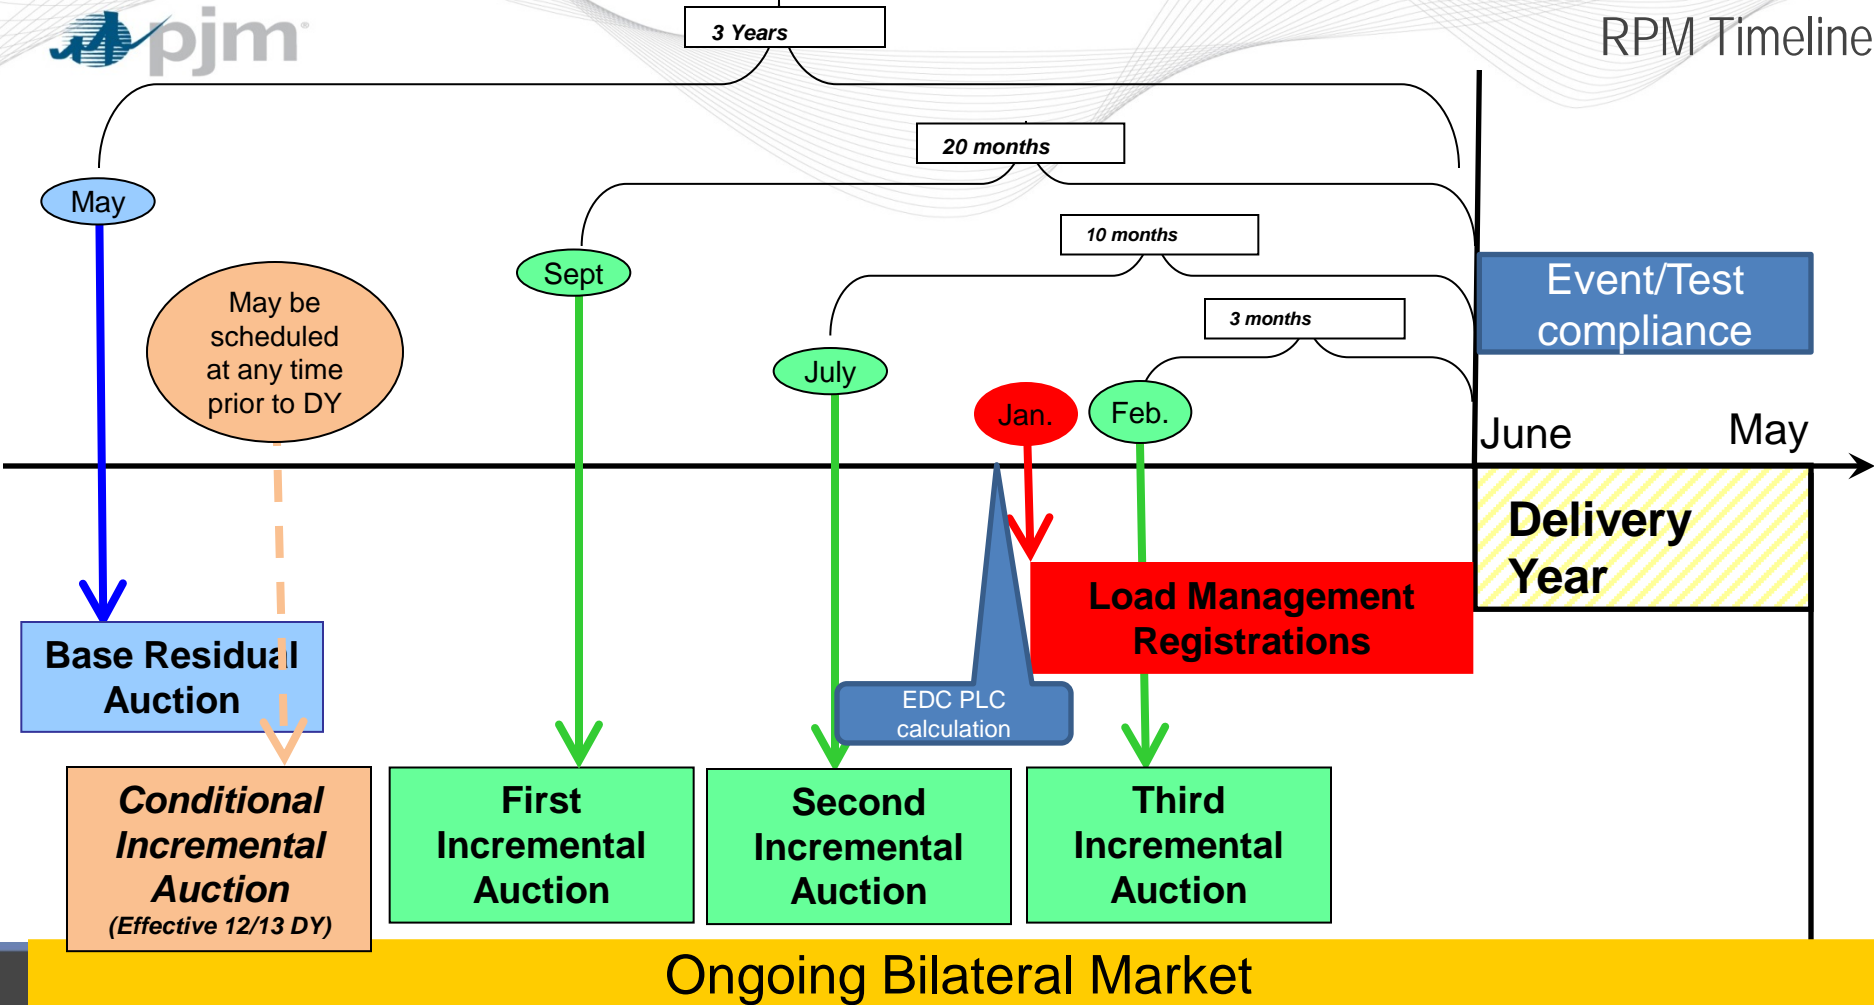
pjm

RPM Timeline

3 Years

20 months

10 months

3 months

May

May be scheduled at any time prior to DY

Sept

July

Jan.

Feb.

Event/Test compliance

June

May

Delivery Year

Load Management Registrations

EDC PLC calculation

Base Residual Auction

Conditional Incremental Auction (Effective 12/13 DY)

First Incremental Auction

Second Incremental Auction

Third Incremental Auction

Ongoing Bilateral Market